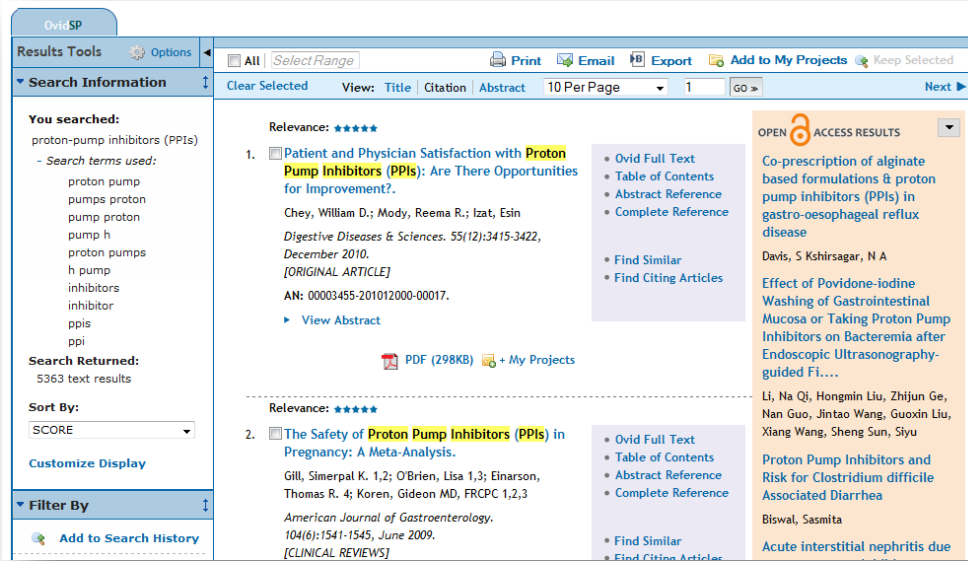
OvidSP

Results Tools Options

Search Information

You searched:
proton-pump inhibitors (PPIs)
- Search terms used:
proton pump
pumps proton
pump proton
pump h
proton pumps
h pump
inhibitors
inhibitor
ppis
ppi
Search Returned:
5363 text results

Sort By:
SCORE

Customize Display

Filter By

Add to Search History

All Select Range Print Email Export Add to My Projects Keep Selected

Clear Selected View: Title | Citation | Abstract 10 Per Page 1 GO » Next

Relevance:

1. Patient and Physician Satisfaction with Proton Pump Inhibitors (PPIs): Are There Opportunities for Improvement?.
Chey, William D.; Mody, Reema R.; Izat, Esin
Digestive Diseases & Sciences. 55(12):3415-3422, December 2010.
[ORIGINAL ARTICLE]
AN: 00003455-201012000-00017.
View Abstract
PDF (298KB) + My Projects

Ovid Full Text
Table of Contents
Abstract Reference
Complete Reference
Find Similar
Find Citing Articles

Relevance:

2. The Safety of Proton Pump Inhibitors (PPIs) in Pregnancy: A Meta-Analysis.
Gill, Simerpal K. 1,2; O'Brien, Lisa 1,3; Einarson, Thomas R. 4; Koren, Gideon MD, FRCPC 1,2,3
American Journal of Gastroenterology. 104(6):1541-1545, June 2009.
[CLINICAL REVIEWS]

Ovid Full Text
Table of Contents
Abstract Reference
Complete Reference
Find Similar
Find Citing Articles

OPEN ACCESS RESULTS

Co-prescription of alginate based formulations & proton pump inhibitors (PPIs) in gastro-oesophageal reflux disease
Davis, S Kshirsagar, N A

Effect of Povidone-iodine Washing of Gastrointestinal Mucosa or Taking Proton Pump Inhibitors on Bacteremia after Endoscopic Ultrasonography-guided Fi....
Li, Na Qi, Hongmin Liu, Zhijun Ge, Nan Guo, Jintao Wang, Guoxin Liu, Xiang Wang, Sheng Sun, Siyu

Proton Pump Inhibitors and Risk for Clostridium difficile Associated Diarrhea
Biswal, Sasmita

Acute interstitial nephritis due